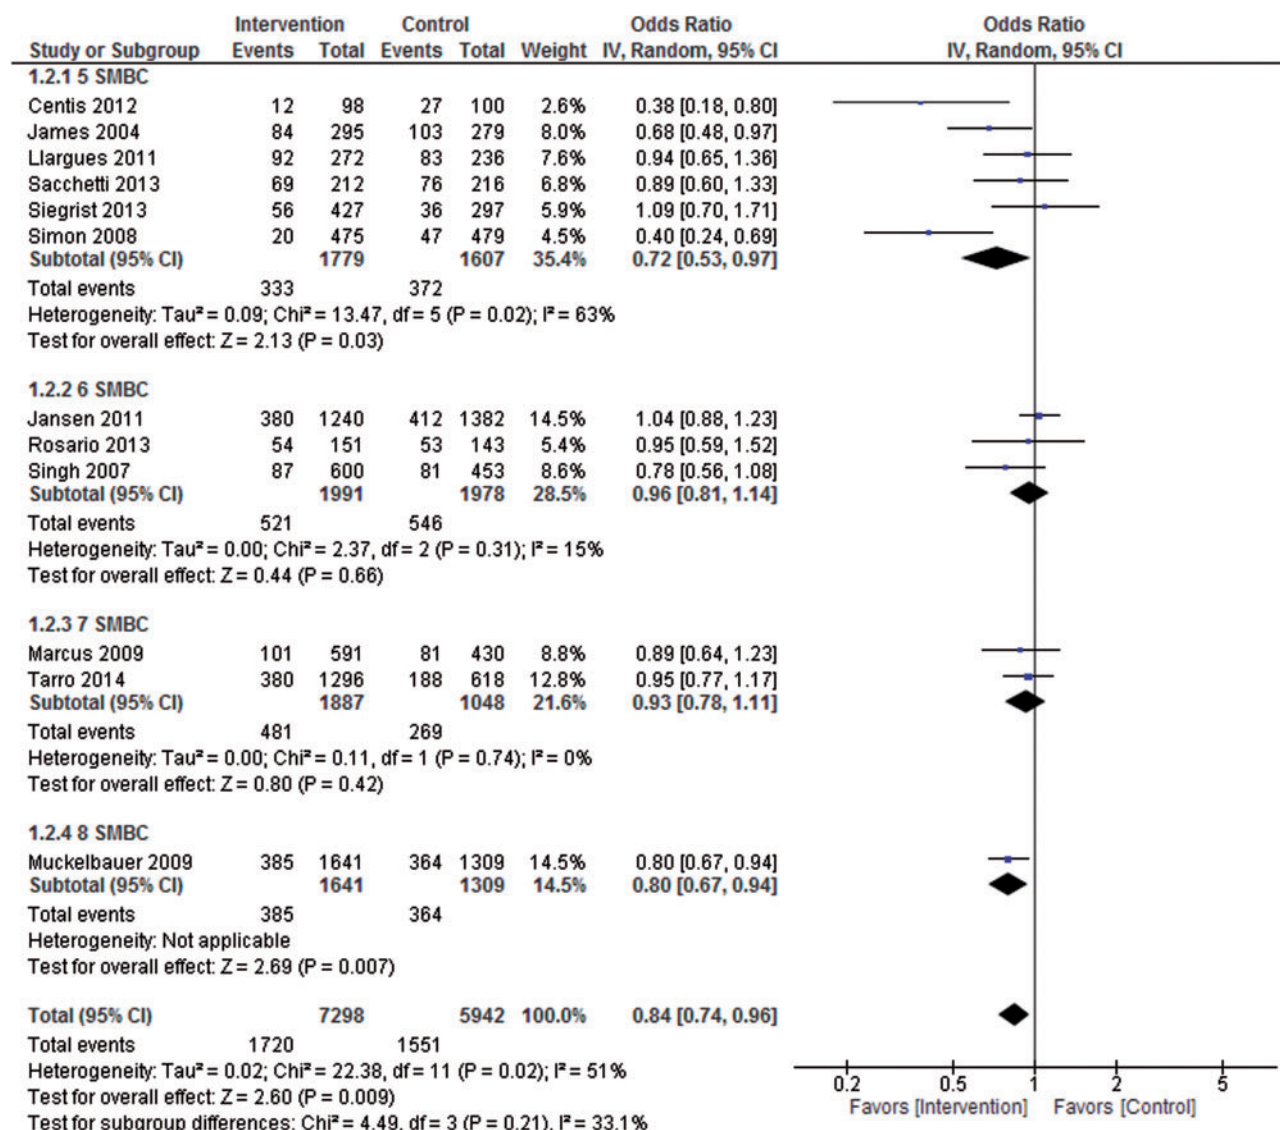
| Study or Subgroup | Intervention Events | Intervention Total | Control Events | Control Total | Weight | Odds Ratio IV, Random, 95% CI |
|---|---|---|---|---|---|---|
| **1.2.1 5 SMBC** | | | | | | |
| Centis 2012 | 12 | 98 | 27 | 100 | 2.6% | 0.38 [0.18, 0.80] |
| James 2004 | 84 | 295 | 103 | 279 | 8.0% | 0.68 [0.48, 0.97] |
| Llargues 2011 | 92 | 272 | 83 | 236 | 7.6% | 0.94 [0.65, 1.36] |
| Sacchetti 2013 | 69 | 212 | 76 | 216 | 6.8% | 0.89 [0.60, 1.33] |
| Siegrist 2013 | 56 | 427 | 36 | 297 | 5.9% | 1.09 [0.70, 1.71] |
| Simon 2008 | 20 | 475 | 47 | 479 | 4.5% | 0.40 [0.24, 0.69] |
| **Subtotal (95% CI)** | | **1779** | | **1607** | **35.4%** | **0.72 [0.53, 0.97]** |
| Total events | 333 | | 372 | | | |

Heterogeneity: Tau² = 0.09; Chi² = 13.47, df = 5 (P = 0.02); I² = 63%
Test for overall effect: Z = 2.13 (P = 0.03)

| Study or Subgroup | Intervention Events | Intervention Total | Control Events | Control Total | Weight | Odds Ratio IV, Random, 95% CI |
|---|---|---|---|---|---|---|
| **1.2.2 6 SMBC** | | | | | | |
| Jansen 2011 | 380 | 1240 | 412 | 1382 | 14.5% | 1.04 [0.88, 1.23] |
| Rosario 2013 | 54 | 151 | 53 | 143 | 5.4% | 0.95 [0.59, 1.52] |
| Singh 2007 | 87 | 600 | 81 | 453 | 8.6% | 0.78 [0.56, 1.08] |
| **Subtotal (95% CI)** | | **1991** | | **1978** | **28.5%** | **0.96 [0.81, 1.14]** |
| Total events | 521 | | 546 | | | |

Heterogeneity: Tau² = 0.00; Chi² = 2.37, df = 2 (P = 0.31); I² = 15%
Test for overall effect: Z = 0.44 (P = 0.66)

| Study or Subgroup | Intervention Events | Intervention Total | Control Events | Control Total | Weight | Odds Ratio IV, Random, 95% CI |
|---|---|---|---|---|---|---|
| **1.2.3 7 SMBC** | | | | | | |
| Marcus 2009 | 101 | 591 | 81 | 430 | 8.8% | 0.89 [0.64, 1.23] |
| Tarro 2014 | 380 | 1296 | 188 | 618 | 12.8% | 0.95 [0.77, 1.17] |
| **Subtotal (95% CI)** | | **1887** | | **1048** | **21.6%** | **0.93 [0.78, 1.11]** |
| Total events | 481 | | 269 | | | |

Heterogeneity: Tau² = 0.00; Chi² = 0.11, df = 1 (P = 0.74); I² = 0%
Test for overall effect: Z = 0.80 (P = 0.42)

| Study or Subgroup | Intervention Events | Intervention Total | Control Events | Control Total | Weight | Odds Ratio IV, Random, 95% CI |
|---|---|---|---|---|---|---|
| **1.2.4 8 SMBC** | | | | | | |
| Muckelbauer 2009 | 385 | 1641 | 364 | 1309 | 14.5% | 0.80 [0.67, 0.94] |
| **Subtotal (95% CI)** | | **1641** | | **1309** | **14.5%** | **0.80 [0.67, 0.94]** |
| Total events | 385 | | 364 | | | |

Heterogeneity: Not applicable
Test for overall effect: Z = 2.69 (P = 0.007)

| Study or Subgroup | Intervention Events | Intervention Total | Control Events | Control Total | Weight | Odds Ratio IV, Random, 95% CI |
|---|---|---|---|---|---|---|
| **Total (95% CI)** | | **7298** | | **5942** | **100.0%** | **0.84 [0.74, 0.96]** |
| Total events | 1720 | | 1551 | | | |

Heterogeneity: Tau² = 0.02; Chi² = 22.38, df = 11 (P = 0.02); I² = 51%
Test for overall effect: Z = 2.60 (P = 0.009)
Test for subgroup differences: Chi² = 4.49, df = 3 (P = 0.21), I² = 33.1%

Odds Ratio
IV, Random, 95% CI
0.2 0.5 1 2 5
Favors [Intervention] Favors [Control]